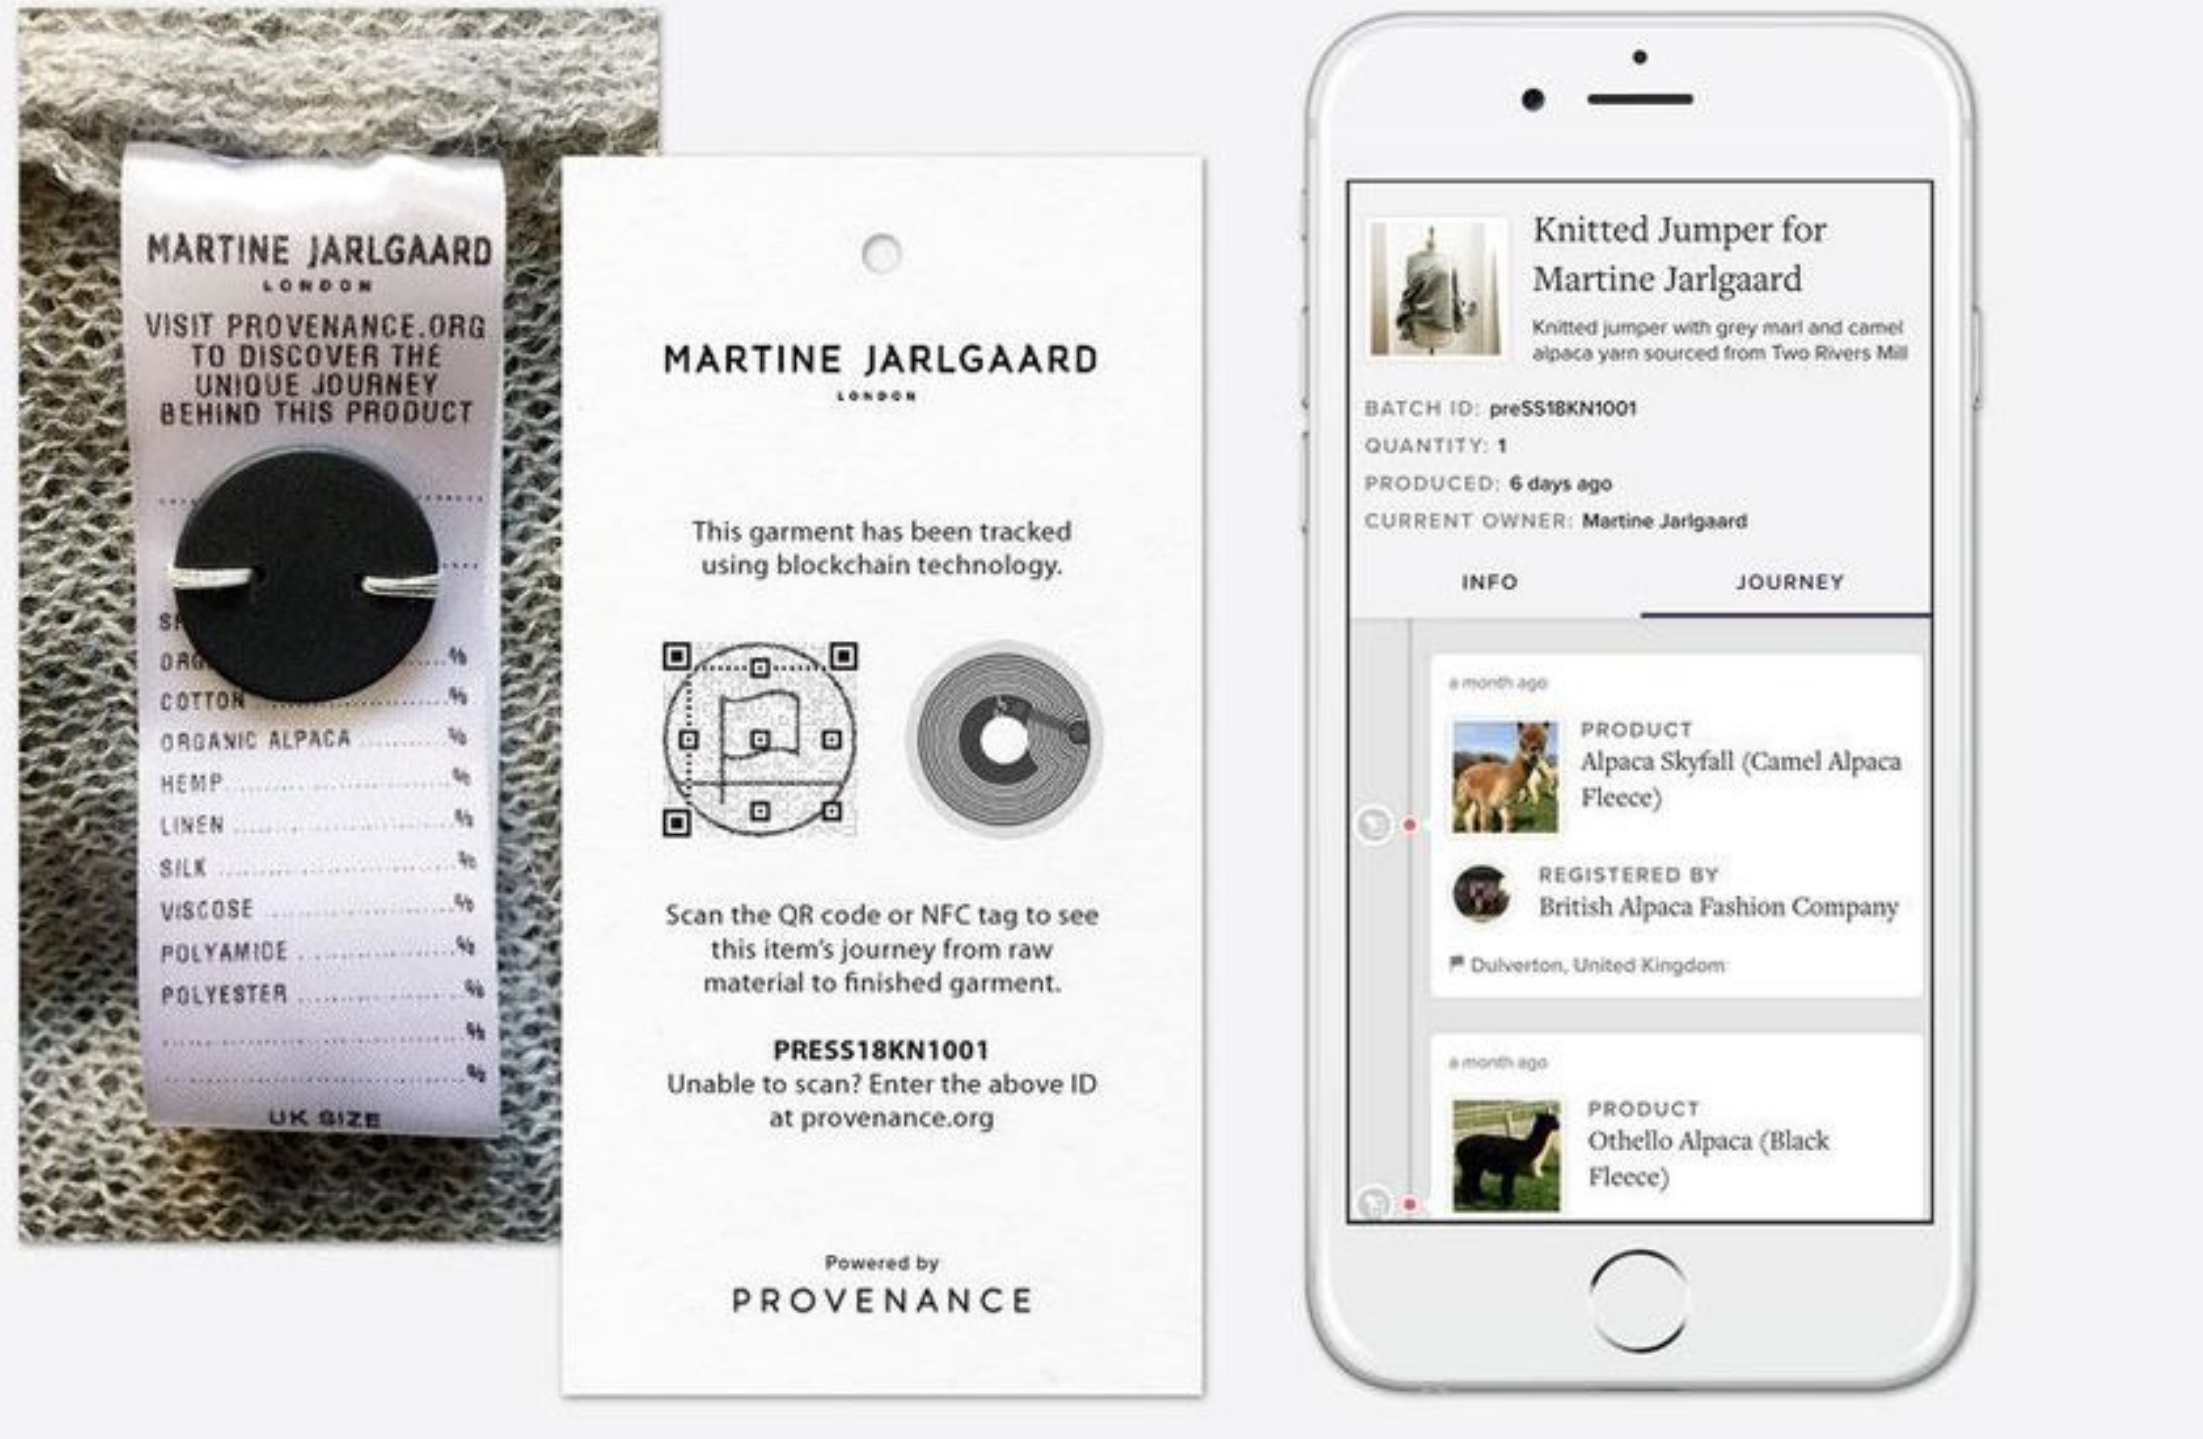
MARTINE JARLGAARD
LONDON
VISIT PROVENANCE.ORG TO DISCOVER THE UNIQUE JOURNEY BEHIND THIS PRODUCT

S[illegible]
ORG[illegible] ........%
COTTON ........%
ORGANIC ALPACA ........%
HEMP ........%
LINEN ........%
SILK ........%
VISCOSE ........%
POLYAMIDE ........%
POLYESTER ........%
........%
........%
UK SIZE

MARTINE JARLGAARD
LONDON

This garment has been tracked using blockchain technology.

Scan the QR code or NFC tag to see this item's journey from raw material to finished garment.

PRESS18KN1001
Unable to scan? Enter the above ID at provenance.org

Powered by
PROVENANCE

Knitted Jumper for Martine Jarlgaard
Knitted jumper with grey marl and camel alpaca yarn sourced from Two Rivers Mill

BATCH ID: preSS18KN1001
QUANTITY: 1
PRODUCED: 6 days ago
CURRENT OWNER: Martine Jarlgaard

INFO
JOURNEY

a month ago
PRODUCT
Alpaca Skyfall (Camel Alpaca Fleece)
REGISTERED BY
British Alpaca Fashion Company
Dulverton, United Kingdom

a month ago
PRODUCT
Othello Alpaca (Black Fleece)